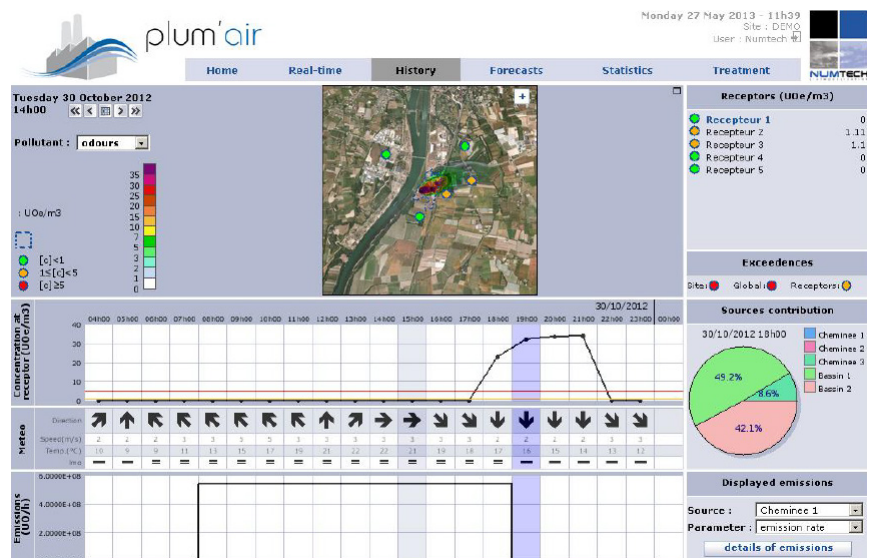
plum'air

Monday 27 May 2013 - 11h39
Site : DEMO
User : Numtech

NUMTECH

Home | Real-time | History | Forecasts | Statistics | Treatment

Tuesday 30 October 2012
14h00

Pollutant : odours

35
30
25
20
15
10
7
5
3
2
1
0

: UOe/m3

[c]<1
1≤[c]<5
[c]≥5

Receptors (UOe/m3)

| | |
|---|---|
| Recepteur 1 | 0 |
| Recepteur 2 | 1.11 |
| Recepteur 3 | 1.1 |
| Recepteur 4 | 0 |
| Recepteur 5 | 0 |

Exceedences

Site: Global: Receptors:

Sources contribution

30/10/2012 18h00

Cheminee 1
Cheminee 2
Cheminee 3
Bassin 1
Bassin 2

49.2%
8.6%
42.1%

Concentration at receptor (UOe/m3)

30/10/2012

04h00 05h00 06h00 07h00 08h00 09h00 10h00 11h00 12h00 13h00 14h00 15h00 16h00 17h00 18h00 19h00 20h00 21h00 22h00 23h00 00h00

40
30
20
10
0

Meteo

Direction
Speed(m/s) 2 2 2 3 3 3 5 3 3 2 3 3 3 3 3 2 2 2 3 3
Temp.(°C) 10 9 9 11 13 15 17 19 21 22 22 21 19 18 17 16 15 14 13 12
Pmo

Emissions (UO/h)

6.0000E+08
4.0000E+08
2.0000E+08

Displayed emissions

Source : Cheminee 1
Parameter : emission rate

details of emissions